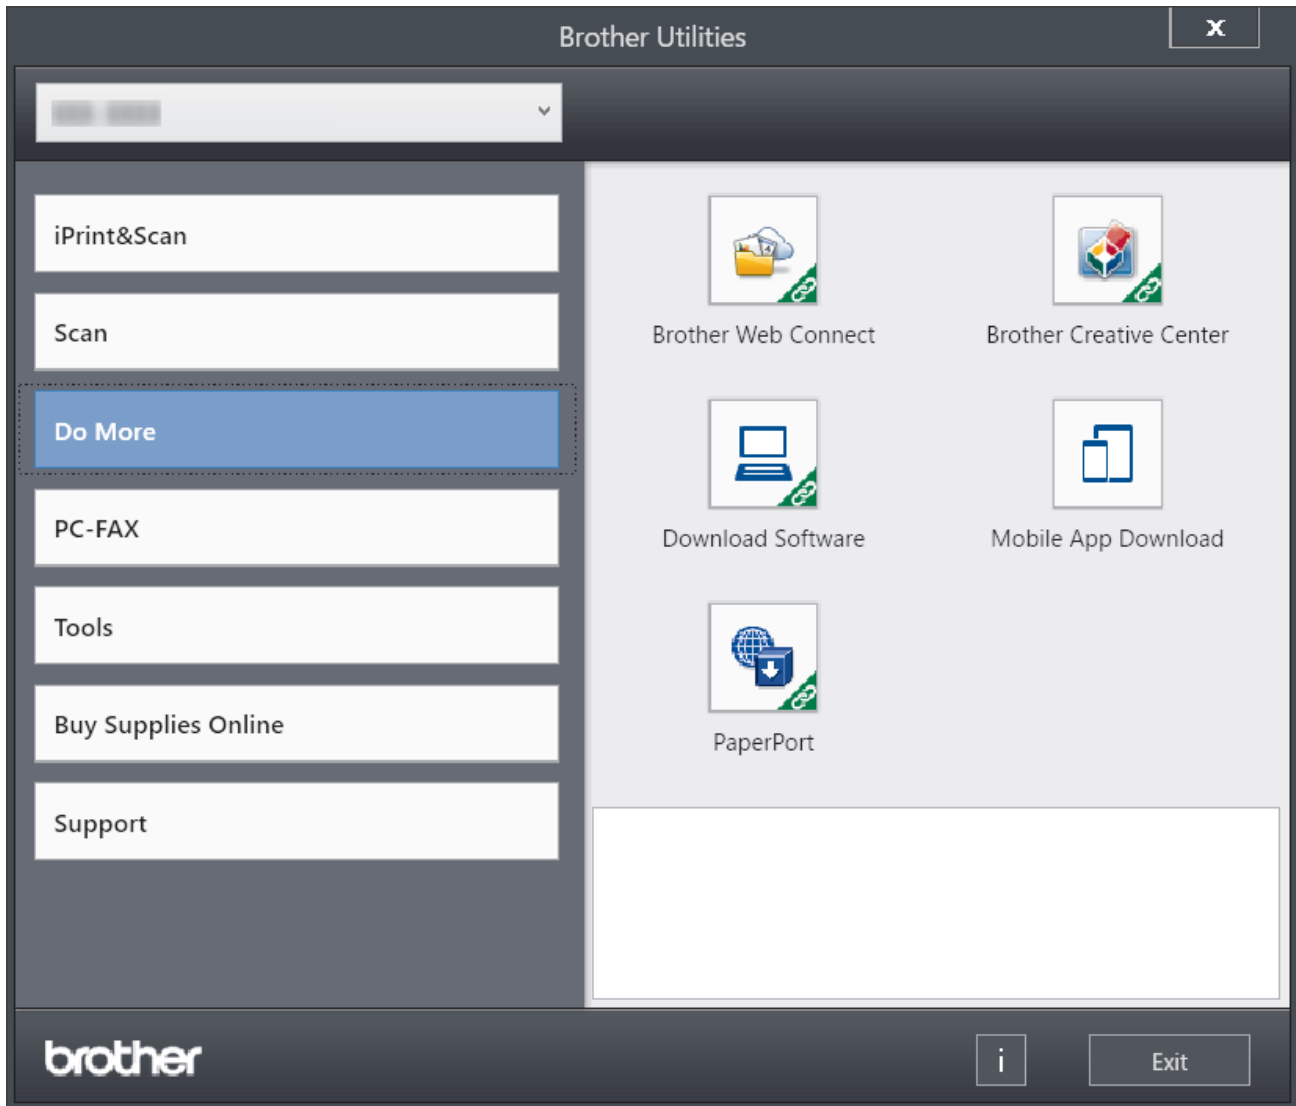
Brother Utilities

x

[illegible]

iPrint&Scan

Scan

Do More

PC-FAX

Tools

Buy Supplies Online

Support

Brother Web Connect

Brother Creative Center

Download Software

Mobile App Download

PaperPort

brother

i

Exit